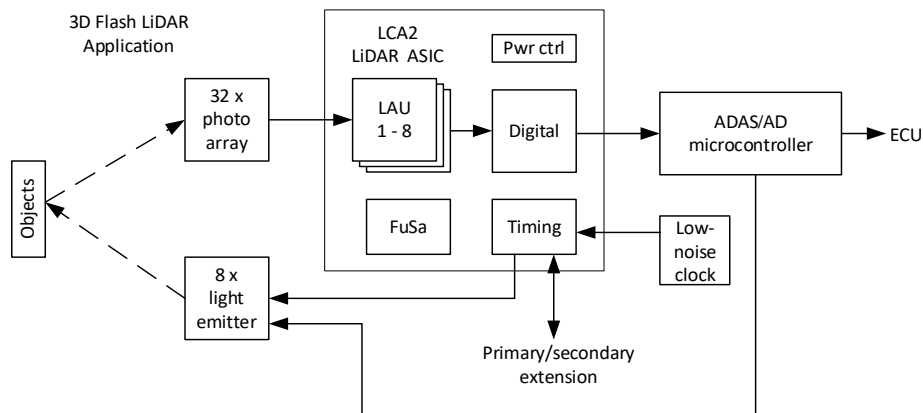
3D Flash LiDAR Application

LCA2 LiDAR ASIC

Pwr ctrl

32 x photo array

LAU 1 - 8

Digital

ADAS/AD microcontroller

ECU

Objects

FuSa

Timing

Low-noise clock

8 x light emitter

Primary/secondary extension